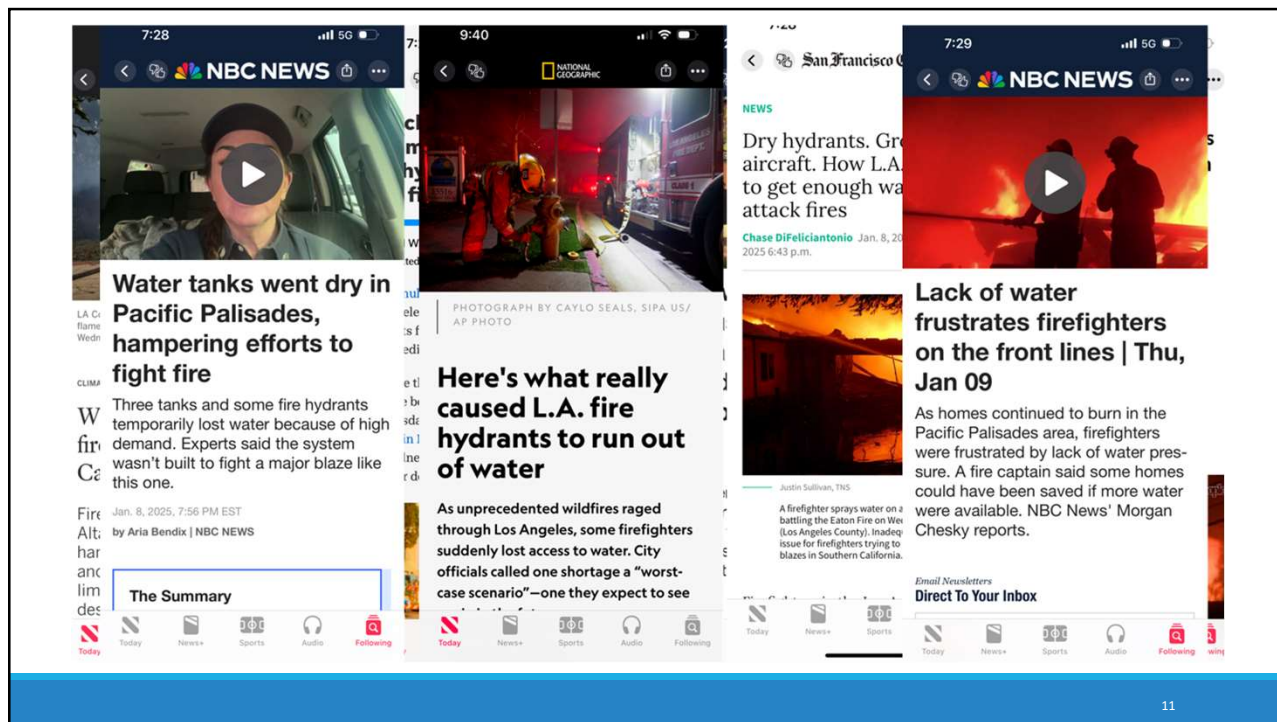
7:28
NBC NEWS

Water tanks went dry in Pacific Palisades, hampering efforts to fight fire

Three tanks and some fire hydrants temporarily lost water because of high demand. Experts said the system wasn't built to fight a major blaze like this one.

Jan. 8, 2025, 7:56 PM EST
by Aria Bendix | NBC NEWS

The Summary

Today News+ Sports Audio Following

9:40
NATIONAL GEOGRAPHIC

PHOTOGRAPH BY CAYLO SEALS, SIPA US/ AP PHOTO

Here's what really caused L.A. fire hydrants to run out of water

As unprecedented wildfires raged through Los Angeles, some firefighters suddenly lost access to water. City officials called one shortage a "worst-case scenario"—one they expect to see

Today News+ Sports Audio Following

San Francisco C

NEWS

Dry hydrants. Gr aircraft. How L.A. to get enough wa attack fires

Chase DiFeliciantonio Jan. 8, 20 2025 6:43 p.m.

Justin Sullivan, TNS

A firefighter sprays water on a battling the Eaton Fire on We (Los Angeles County). Inadeq issue for firefighters trying to blazes in Southern California.

Today News+ Sports

7:29
NBC NEWS

Lack of water frustrates firefighters on the front lines | Thu, Jan 09

As homes continued to burn in the Pacific Palisades area, firefighters were frustrated by lack of water pressure. A fire captain said some homes could have been saved if more water were available. NBC News' Morgan Chesky reports.

Email Newsletters
Direct To Your Inbox

Today News+ Sports Audio Following

11